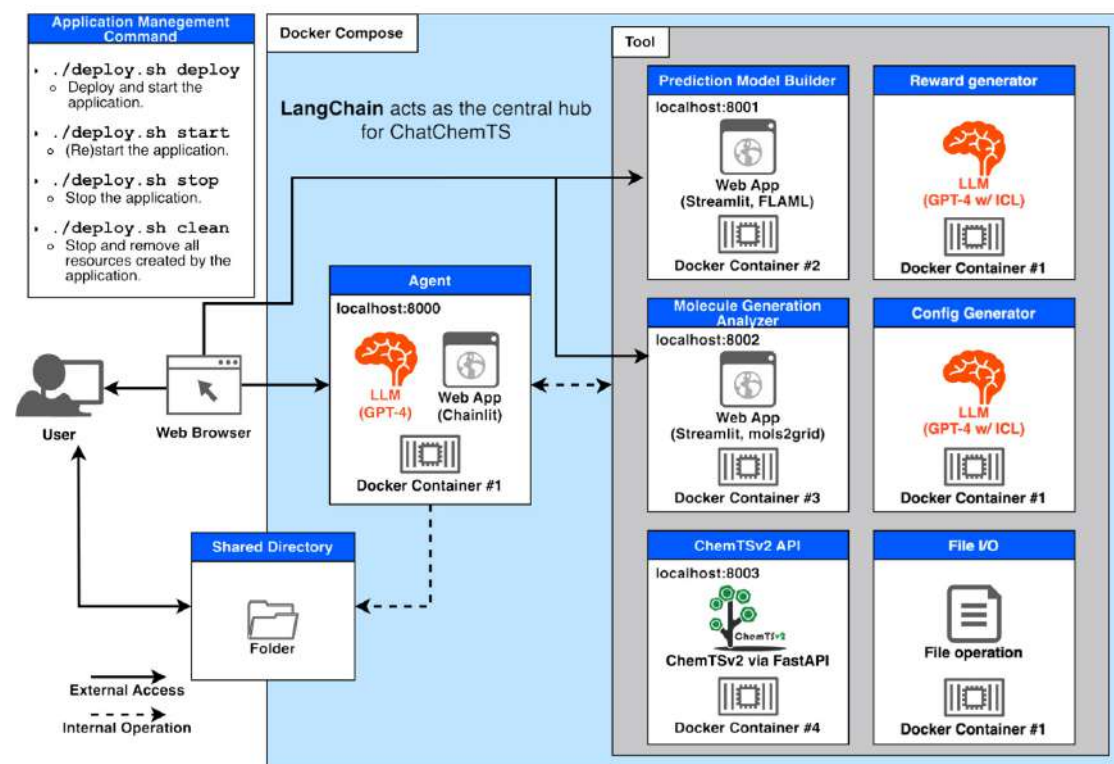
Application Manegement Command

- ./deploy.sh deploy
  - Deploy and start the application.
- ./deploy.sh start
  - (Re)start the application.
- ./deploy.sh stop
  - Stop the application.
- ./deploy.sh clean
  - Stop and remove all resources created by the application.

Docker Compose

LangChain acts as the central hub for ChatChemTS

User

Web Browser

Agent
localhost:8000
LLM (GPT-4)
Web App (Chainlit)
Docker Container #1

Shared Directory
Folder

External Access
Internal Operation

Tool

Prediction Model Builder
localhost:8001
Web App (Streamlit, FLAML)
Docker Container #2

Reward generator
LLM (GPT-4 w/ ICL)
Docker Container #1

Molecule Generation Analyzer
localhost:8002
Web App (Streamlit, mols2grid)
Docker Container #3

Config Generator
LLM (GPT-4 w/ ICL)
Docker Container #1

ChemTSv2 API
localhost:8003
ChemTSv2
ChemTSv2 via FastAPI
Docker Container #4

File I/O
File operation
Docker Container #1